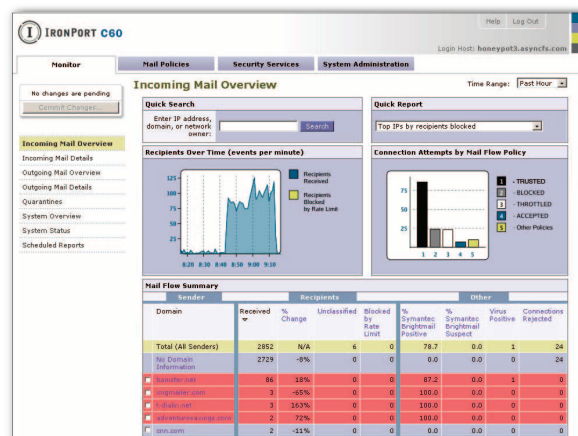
IronPort C60

Help Log Out

Login Host: honeypot3.asyncfs.com

Monitor | Mail Policies | Security Services | System Administration

No changes are pending

Commit Changes...

Incoming Mail Overview
Incoming Mail Details
Outgoing Mail Overview
Outgoing Mail Details
Quarantines
System Overview
System Status
Scheduled Reports

Incoming Mail Overview

Time Range: Past Hour

Quick Search

Enter IP address, domain, or network owner:

Search

Quick Report

Top IPs by recipients blocked

Recipients Over Time (events per minute)

125
100
75
50
25

8:20 8:30 8:40 8:50 9:00 9:10

Recipients Received

Recipients Blocked by Rate Limit

Connection Attempts by Mail Flow Policy

75
50
25

1 2 3 4 5

1 - TRUSTED
2 - BLOCKED
3 - THROTTLED
4 - ACCEPTED
5 - Other Policies

Mail Flow Summary

| | Sender | Recipients | | | | Other | | | |
|---|---|---|---|---|---|---|---|---|---|
| | Domain | Received | % Change | Unclassified | Blocked by Rate Limit | % Symantec Brightmail Positive | % Symantec Brightmail Suspect | Virus Positive | Connections Rejected |
| | Total (All Senders) | 2852 | N/A | 6 | 0 | 78.7 | 0.0 | 1 | 24 |
| | No Domain Information | 2729 | -8% | 0 | 0 | 0.0 | 0.0 | 0 | 24 |
| | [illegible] | 86 | 18% | 0 | 0 | 87.2 | 0.0 | 1 | 0 |
| | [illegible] | 3 | -65% | 0 | 0 | 100.0 | 0.0 | 0 | 0 |
| | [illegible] | 3 | 163% | 0 | 0 | 100.0 | 0.0 | 0 | 0 |
| | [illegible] | 2 | 72% | 0 | 0 | 100.0 | 0.0 | 0 | 0 |
| | msn.com | 2 | -11% | 0 | 0 | 0.0 | 0.0 | 0 | 0 |